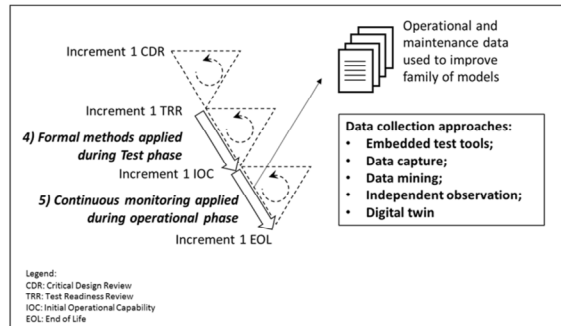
Increment 1 CDR

Operational and maintenance data used to improve family of models

Increment 1 TRR

4) Formal methods applied during Test phase

Increment 1 IOC

5) Continuous monitoring applied during operational phase

Increment 1 EOL

Data collection approaches:
• Embedded test tools;
• Data capture;
• Data mining;
• Independent observation;
• Digital twin

Legend:
CDR: Critical Design Review
TRR: Test Readiness Review
IOC: Initial Operational Capability
EOL: End of Life